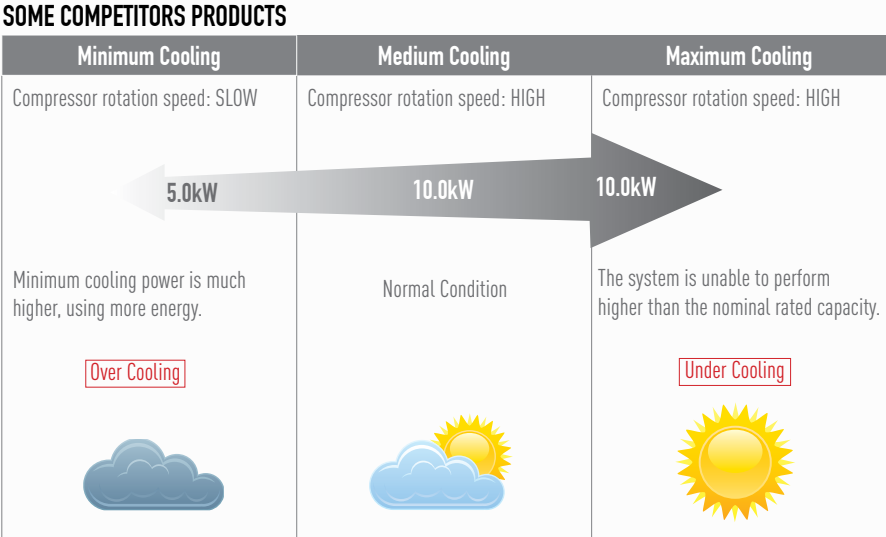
SOME COMPETITORS PRODUCTS

| Minimum Cooling | Medium Cooling | Maximum Cooling |
|---|---|---|
| Compressor rotation speed: SLOW | Compressor rotation speed: HIGH | Compressor rotation speed: HIGH |
| 5.0kW | 10.0kW | 10.0kW |
| Minimum cooling power is much higher, using more energy. | Normal Condition | The system is unable to perform higher than the nominal rated capacity. |
| Over Cooling | | Under Cooling |